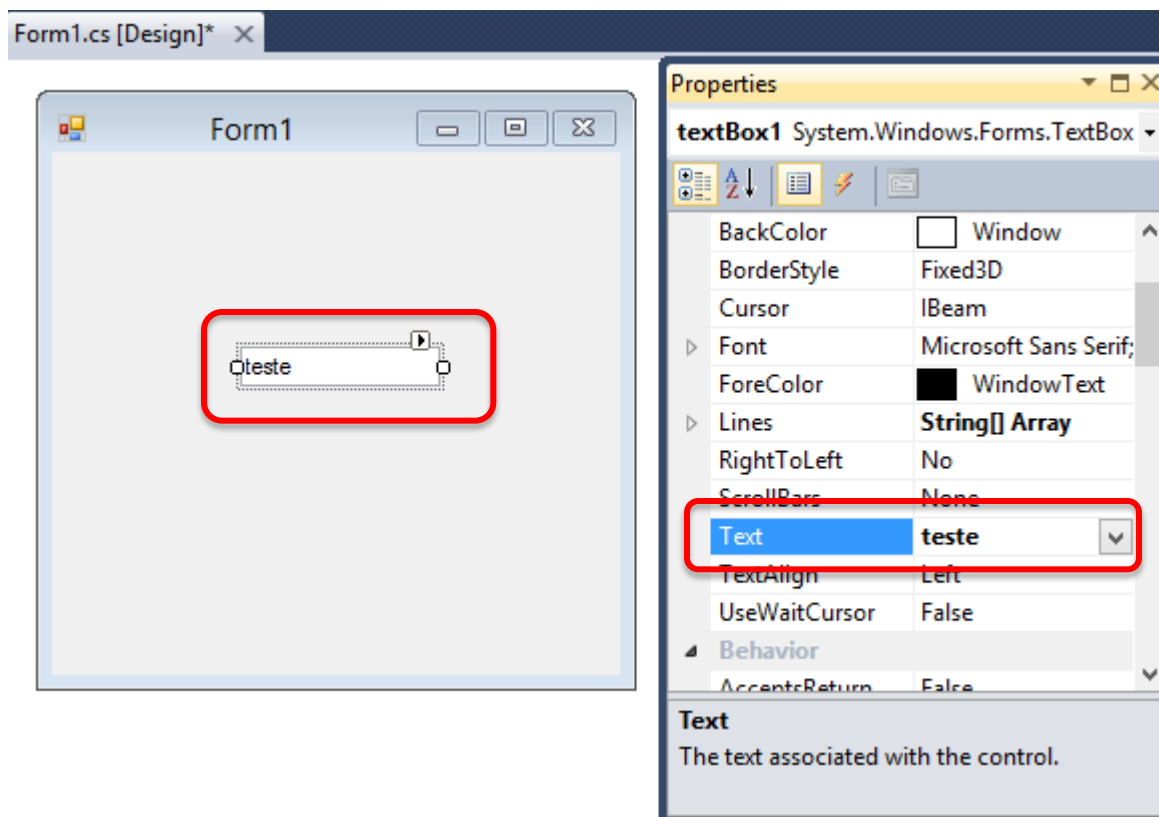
Form1.cs [Design]*

Form1

teste

Properties

textBox1 System.Windows.Forms.TextBox

| | |
|---|---|
| BackColor | Window |
| BorderStyle | Fixed3D |
| Cursor | IBeam |
| Font | Microsoft Sans Serif; |
| ForeColor | WindowText |
| Lines | String[] Array |
| RightToLeft | No |
| ScrollBars | None |
| Text | teste |
| TextAlign | Left |
| UseWaitCursor | False |
| Behavior | |
| AcceptsReturn | False |

Text
The text associated with the control.